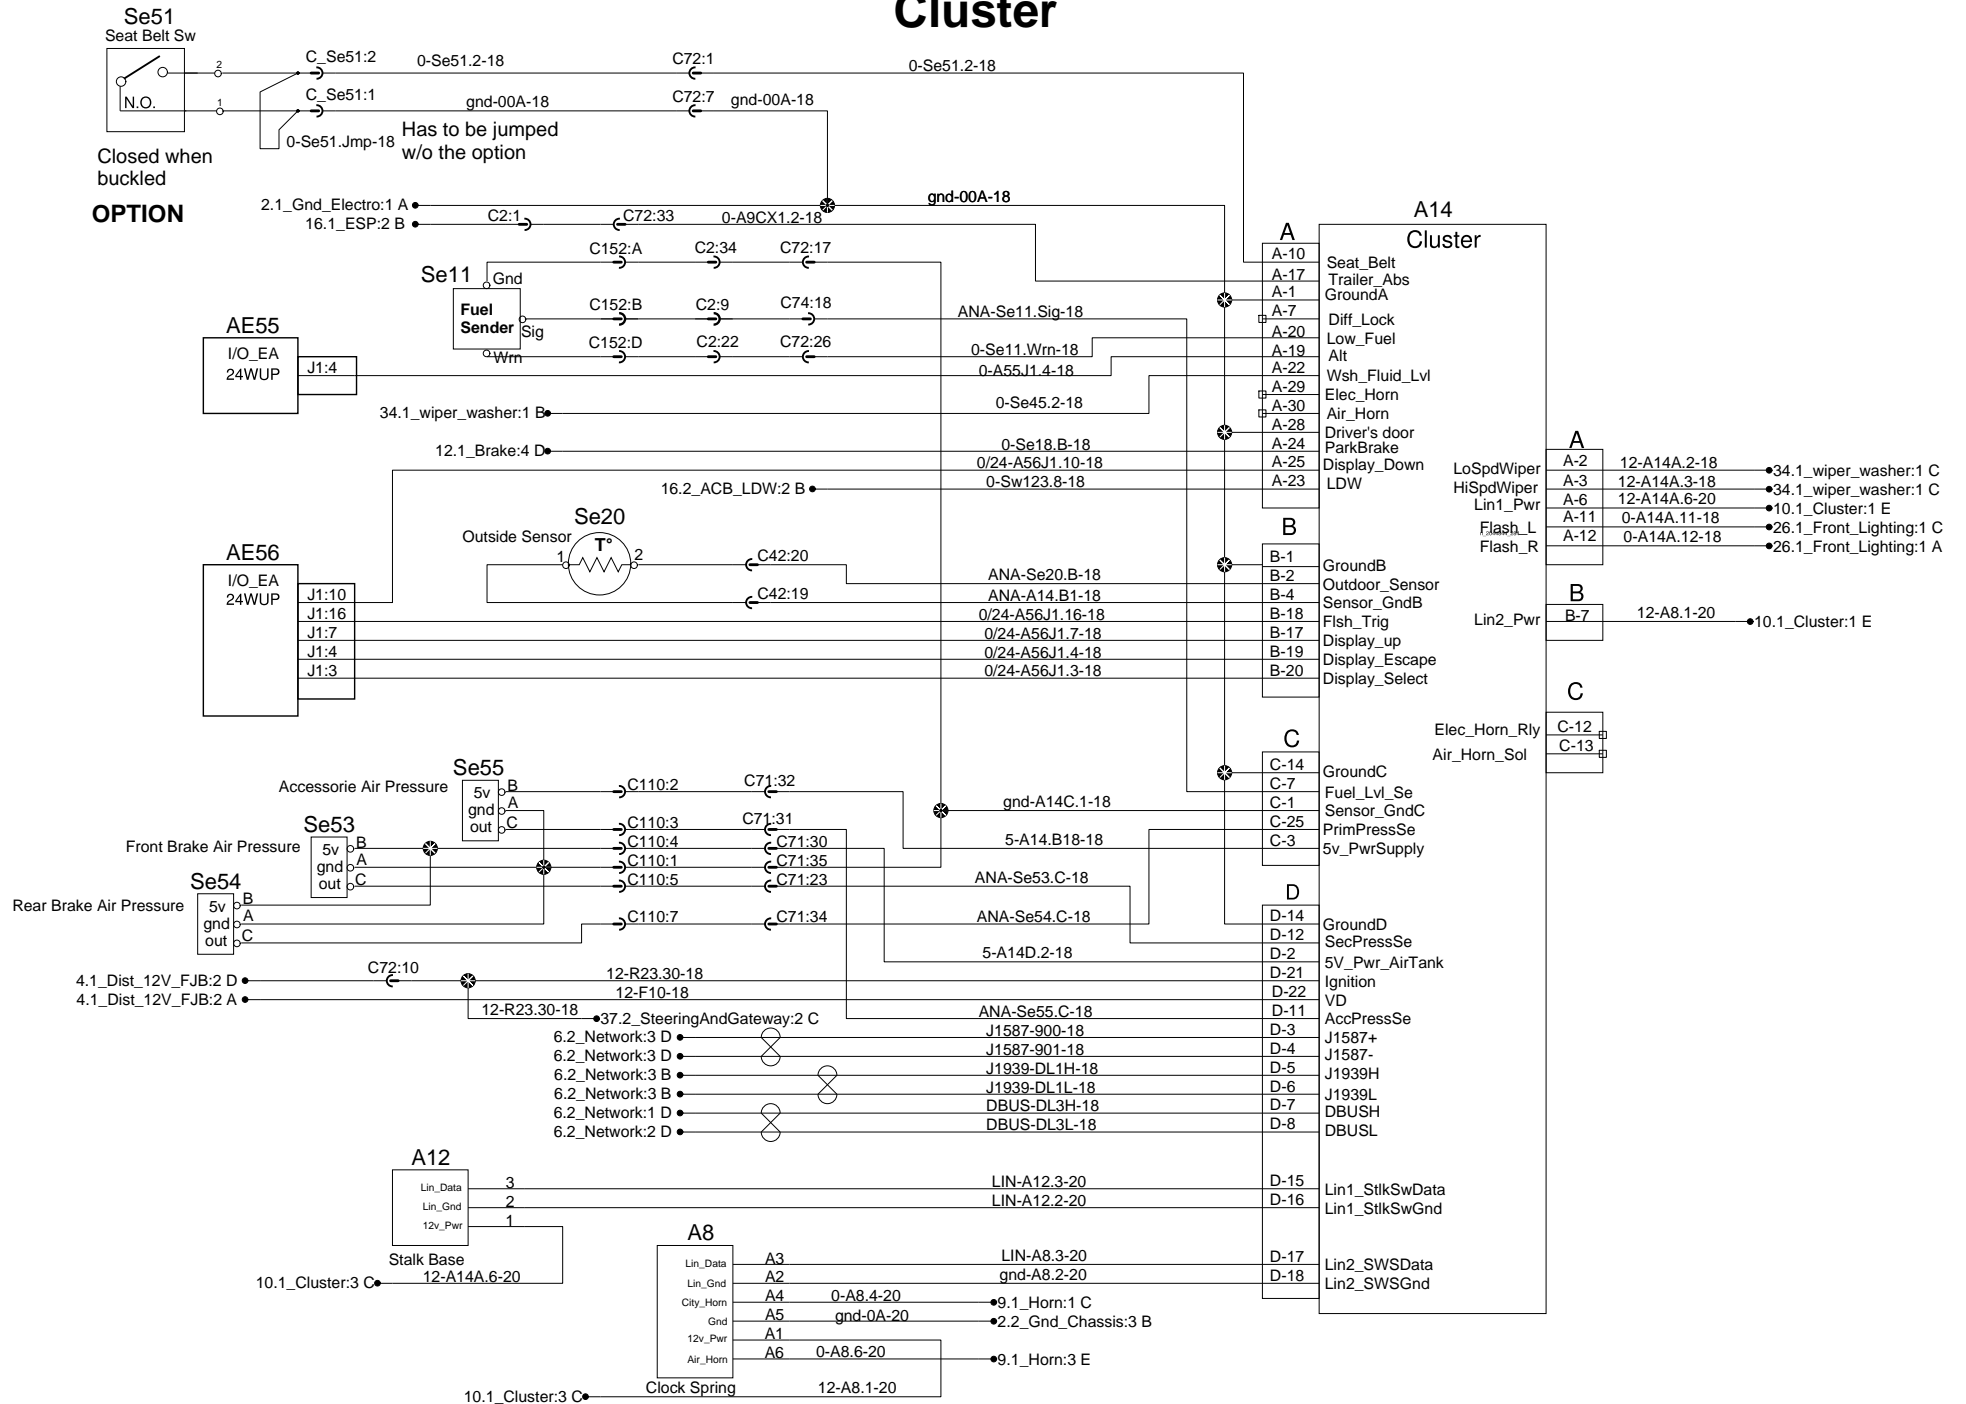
Cluster

Se51
Seat Belt Sw
N.O.
2
1
C_Se51:2
C_Se51:1
0-Se51.2-18
C72:1
0-Se51.2-18
gnd-00A-18
C72:7
gnd-00A-18
0-Se51.Jmp-18
Has to be jumped w/o the option

Closed when buckled

OPTION

2.1_Gnd_Electro:1 A
16.1_ESP:2 B
C2:1
C72:33
0-A9CX1.2-18
gnd-00A-18

Se11
Fuel Sender
Gnd
Sig
Wrn
C152:A
C2:34
C72:17
C152:B
C2:9
C74:18
ANA-Se11.Sig-18
C152:D
C2:22
C72:26
0-Se11.Wrn-18

AE55
I/O_EA
24WUP
J1:4
0-A55J1.4-18
34.1_wiper_washer:1 B
0-Se45.2-18
12.1_Brake:4 D
0-Se18.B-18
0/24-A56J1.10-18
16.2_ACB_LDW:2 B
0-Sw123.8-18

A14
Cluster
A
A-10 Seat_Belt
A-17 Trailer_Abs
A-1 GroundA
A-7 Diff_Lock
A-20 Low_Fuel
A-19 Alt
A-22 Wsh_Fluid_Lvl
A-29 Elec_Horn
A-30 Air_Horn
A-28 Driver's door
A-24 ParkBrake
A-25 Display_Down
A-23 LDW

A
LoSpdWiper A-2 12-A14A.2-18 34.1_wiper_washer:1 C
HiSpdWiper A-3 12-A14A.3-18 34.1_wiper_washer:1 C
Lin1_Pwr A-6 12-A14A.6-20 10.1_Cluster:1 E
Flash_L A-11 0-A14A.11-18 26.1_Front_Lighting:1 C
Flash_R A-12 0-A14A.12-18 26.1_Front_Lighting:1 A

Se20
Outside Sensor
T°
1
2
C42:20
C42:19
ANA-Se20.B-18
ANA-A14.B1-18

AE56
I/O_EA
24WUP
J1:10
J1:16
J1:7
J1:4
J1:3
0/24-A56J1.16-18
0/24-A56J1.7-18
0/24-A56J1.4-18
0/24-A56J1.3-18

B
B-1 GroundB
B-2 Outdoor_Sensor
B-4 Sensor_GndB
B-18 Flsh_Trig
B-17 Display_up
B-19 Display_Escape
B-20 Display_Select

B
Lin2_Pwr B-7 12-A8.1-20 10.1_Cluster:1 E

C
Elec_Horn_Rly C-12
Air_Horn_Sol C-13

Se55
Accessorie Air Pressure
5v gnd out
B A C
C110:2
C71:32
C110:3
C71:31
gnd-A14C.1-18
Se53
Front Brake Air Pressure
5v gnd out
B A C
C110:4
C71:30
5-A14.B18-18
C110:1
C71:35
C110:5
C71:23
ANA-Se53.C-18
Se54
Rear Brake Air Pressure
5v gnd out
B A C
C110:7
C71:34
ANA-Se54.C-18
5-A14D.2-18

C
C-14 GroundC
C-7 Fuel_Lvl_Se
C-1 Sensor_GndC
C-25 PrimPressSe
C-3 5v_PwrSupply

D
D-14 GroundD
D-12 SecPressSe
D-2 5V_Pwr_AirTank
D-21 Ignition
D-22 VD
D-11 AccPressSe
D-3 J1587+
D-4 J1587-
D-5 J1939H
D-6 J1939L
D-7 DBUSH
D-8 DBUSL

4.1_Dist_12V_FJB:2 D
C72:10
12-R23.30-18
4.1_Dist_12V_FJB:2 A
12-F10-18
12-R23.30-18
37.2_SteeringAndGateway:2 C
ANA-Se55.C-18
6.2_Network:3 D J1587-900-18
6.2_Network:3 D J1587-901-18
6.2_Network:3 B J1939-DL1H-18
6.2_Network:3 B J1939-DL1L-18
6.2_Network:1 D DBUS-DL3H-18
6.2_Network:2 D DBUS-DL3L-18

A12
Lin_Data 3
Lin_Gnd 2
12v_Pwr 1
Stalk Base
LIN-A12.3-20
LIN-A12.2-20
D-15 Lin1_StlkSwData
D-16 Lin1_StlkSwGnd
10.1_Cluster:3 C
12-A14A.6-20

A8
Lin_Data A3
Lin_Gnd A2
City_Horn A4
Gnd A5
12v_Pwr A1
Air_Horn A6
Clock Spring
LIN-A8.3-20
gnd-A8.2-20
D-17 Lin2_SWSData
D-18 Lin2_SWSGnd
0-A8.4-20
9.1_Horn:1 C
gnd-0A-20
2.2_Gnd_Chassis:3 B
0-A8.6-20
9.1_Horn:3 E
10.1_Cluster:3 C
12-A8.1-20